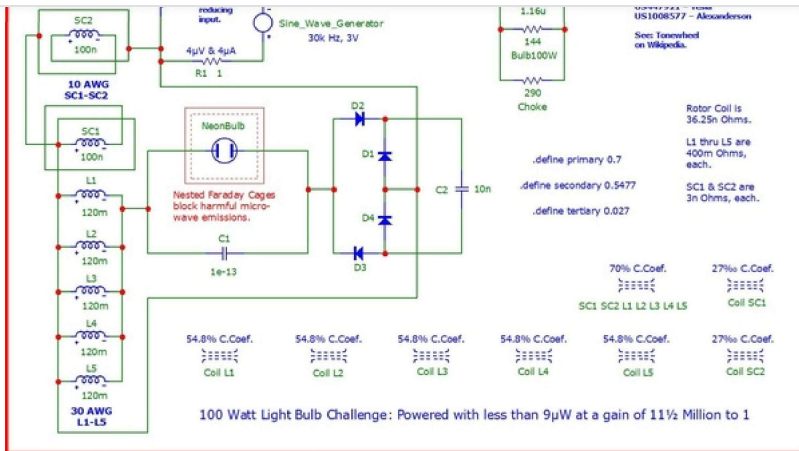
SC2
100n
10 AWG
SC1-SC2
reducing
input.
Sine_Wave_Generator
30k Hz, 3V
4µV & 4µA
R1 1
1.16u
144
Bulb100W
290
Choke
US1008577 – Alexanderson
See: Tonewheel
on Wikipedia.
Rotor Coil is
36.25n Ohms.
L1 thru L5 are
400m Ohms
each.
SC1 & SC2 are
3n Ohms, each.
SC1
100n
NeonBulb
Nested Faraday Cages
block harmful microwave emissions.
D2
D1
D4
D3
C2
10n
.define primary 0.7
.define secondary 0.5477
.define tertiary 0.027
L1
120m
L2
120m
L3
120m
L4
120m
L5
120m
C1
1e-13
30 AWG
L1-L5
70% C.Coef.
SC1 SC2 L1 L2 L3 L4 L5
27‰ C.Coef.
Coil SC1
54.8% C.Coef.
Coil L1
54.8% C.Coef.
Coil L2
54.8% C.Coef.
Coil L3
54.8% C.Coef.
Coil L4
54.8% C.Coef.
Coil L5
27‰ C.Coef.
Coil SC2
100 Watt Light Bulb Challenge: Powered with less than 9µW at a gain of 11½ Million to 1